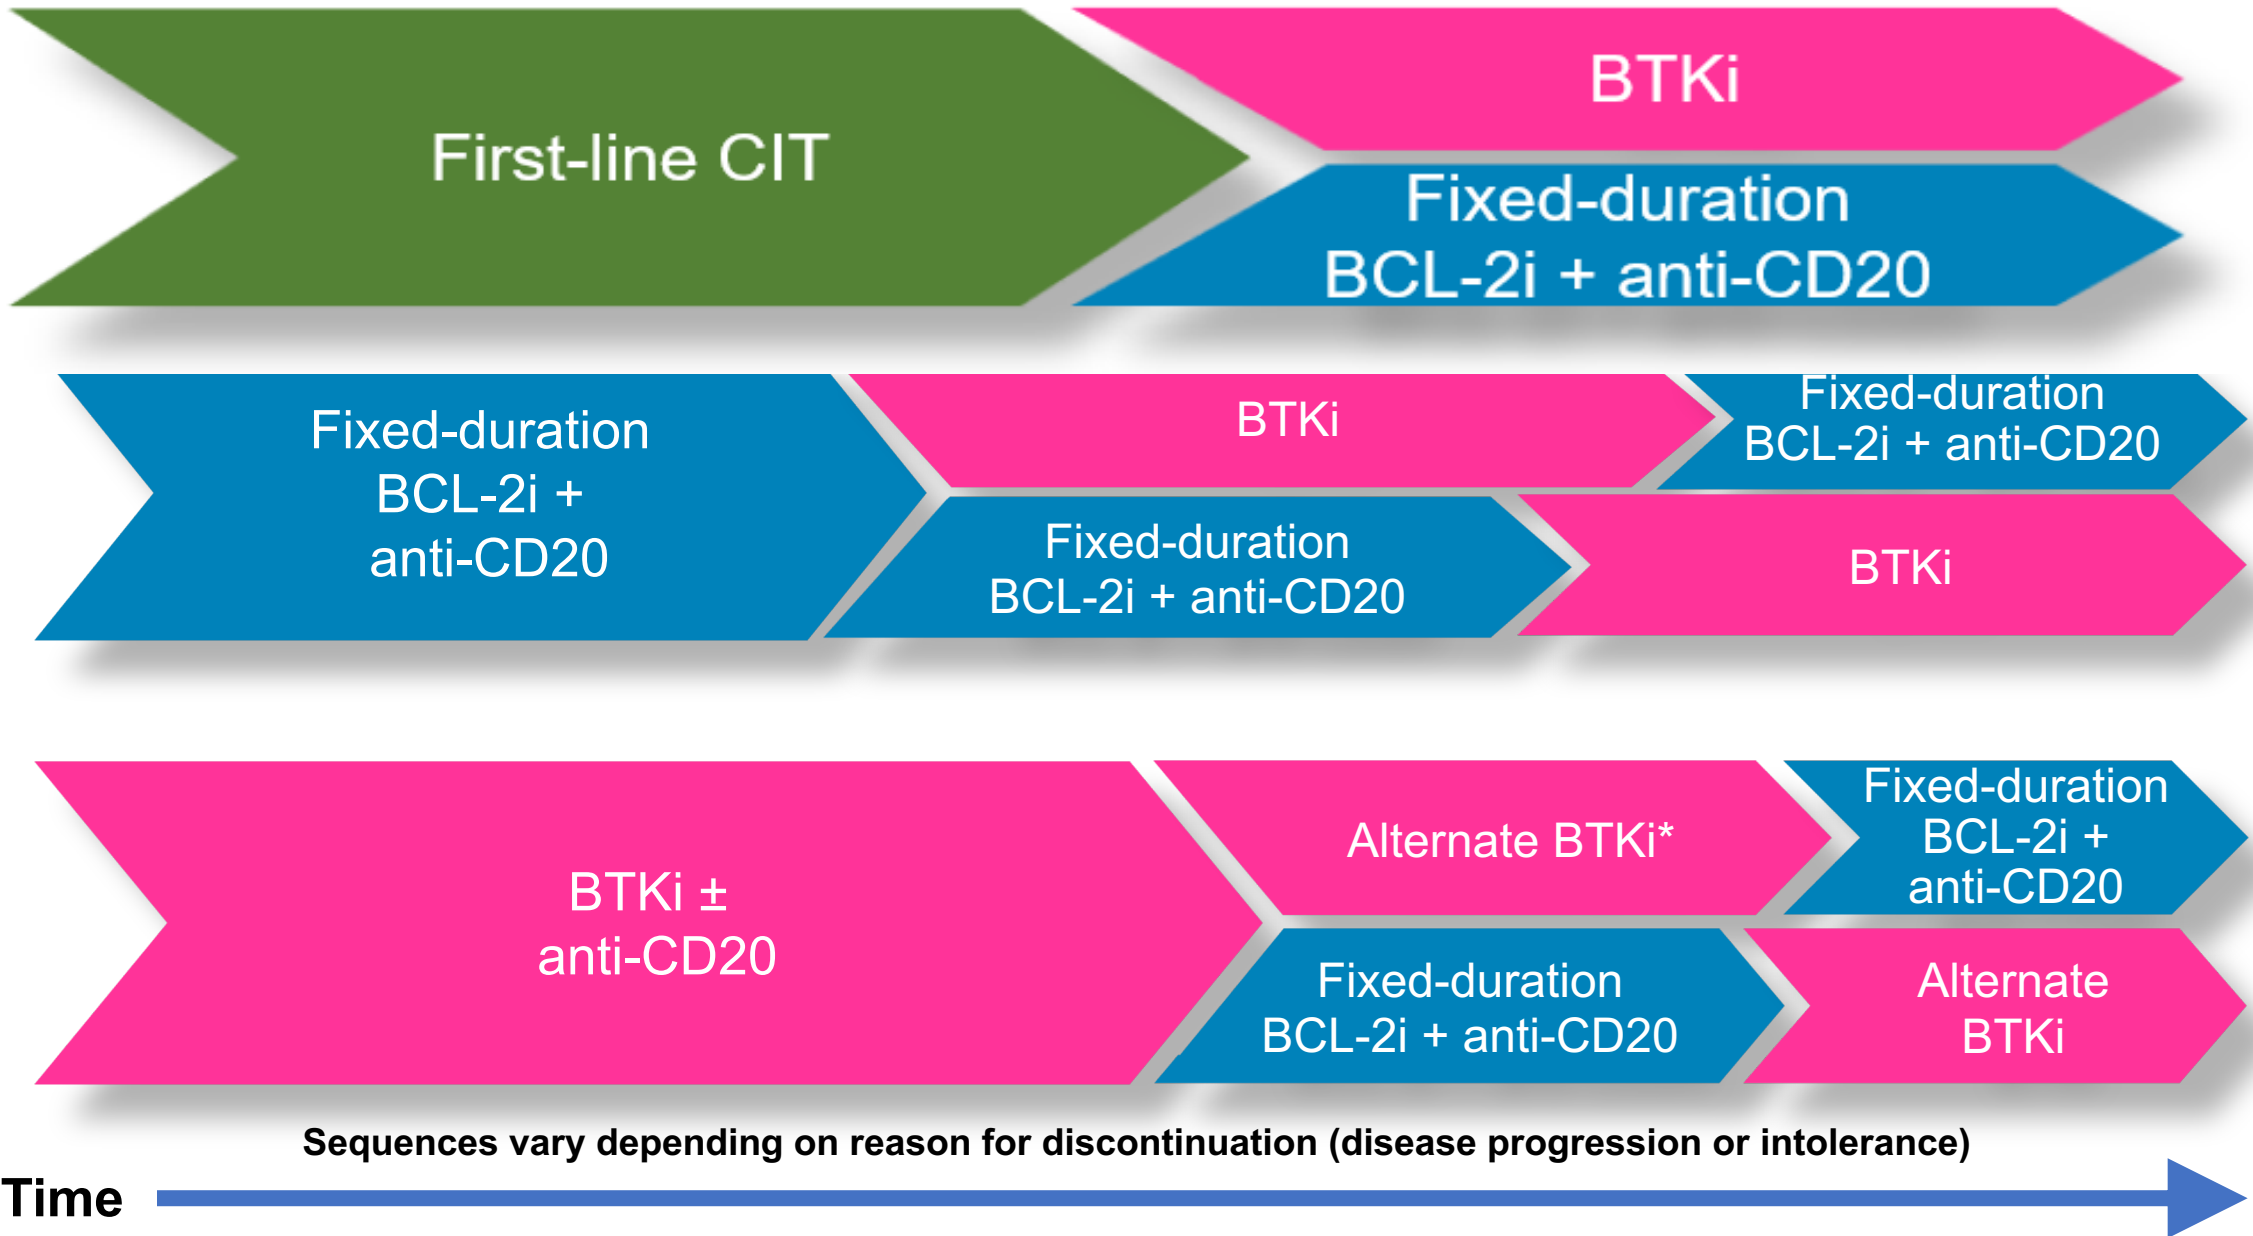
First-line CIT

BTKi

Fixed-duration BCL-2i + anti-CD20

Fixed-duration BCL-2i + anti-CD20

BTKi

Fixed-duration BCL-2i + anti-CD20

Fixed-duration BCL-2i + anti-CD20

BTKi

BTKi ± anti-CD20

Alternate BTKi*

Fixed-duration BCL-2i + anti-CD20

Fixed-duration BCL-2i + anti-CD20

Alternate BTKi

Sequences vary depending on reason for discontinuation (disease progression or intolerance)

Time